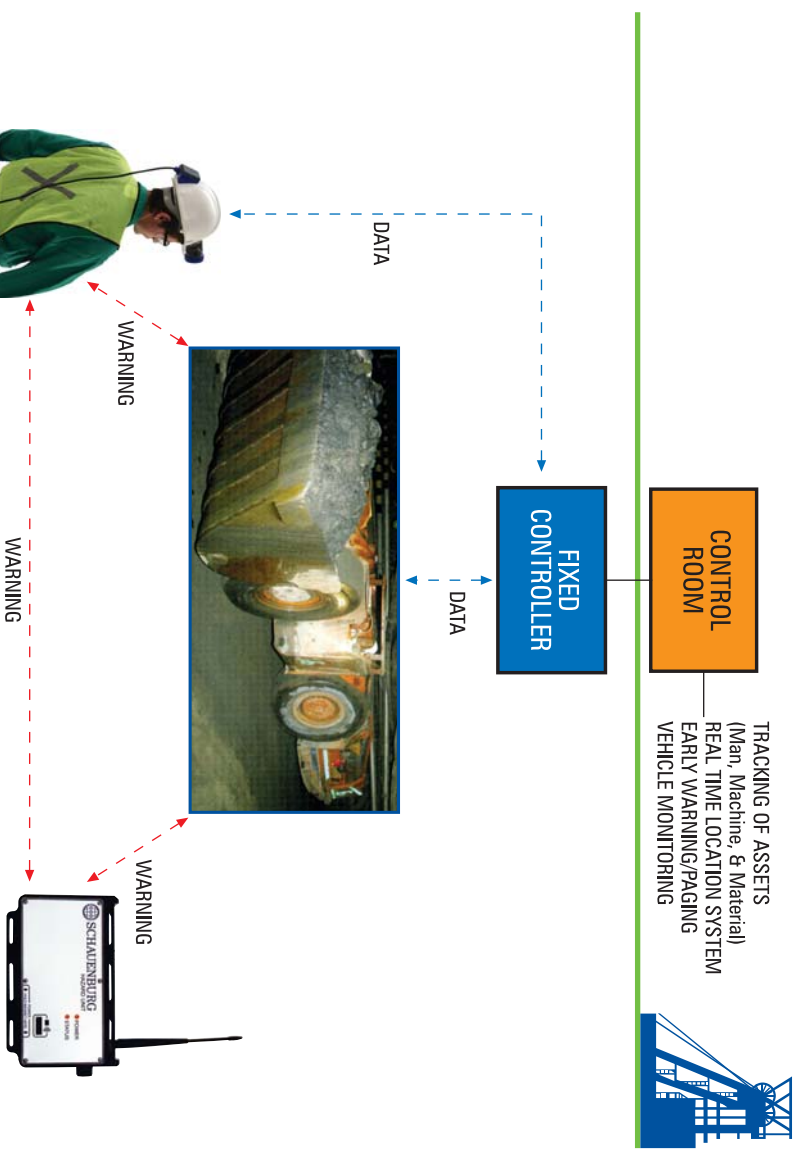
CONTROL ROOM

FIXED CONTROLLER

TRACKING OF ASSETS
(Man, Machine, & Material)
REAL TIME LOCATION SYSTEM
EARLY WARNING/PAGING
VEHICLE MONITORING

DATA

DATA

WARNING

WARNING

WARNING

SCHAUENBURG
PAGING UNIT
POWER
STATUS